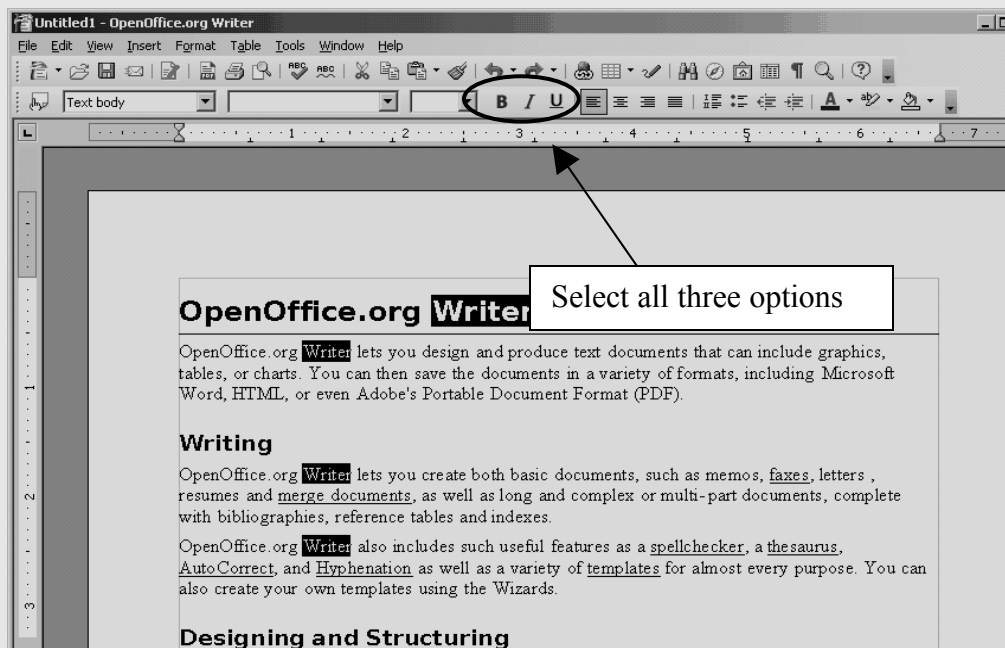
Untitled1 - OpenOffice.org Writer

File Edit View Insert Format Table Tools Window Help

Text body

B I U

1 2 3 4 5 6 7

Select all three options

OpenOffice.org Writer

OpenOffice.org Writer lets you design and produce text documents that can include graphics, tables, or charts. You can then save the documents in a variety of formats, including Microsoft Word, HTML, or even Adobe's Portable Document Format (PDF).

Writing

OpenOffice.org Writer lets you create both basic documents, such as memos, faxes, letters , resumes and merge documents, as well as long and complex or multi-part documents, complete with bibliographies, reference tables and indexes.

OpenOffice.org Writer also includes such useful features as a spellchecker, a thesaurus, AutoCorrect, and Hyphenation as well as a variety of templates for almost every purpose. You can also create your own templates using the Wizards.

Designing and Structuring

1

2

3